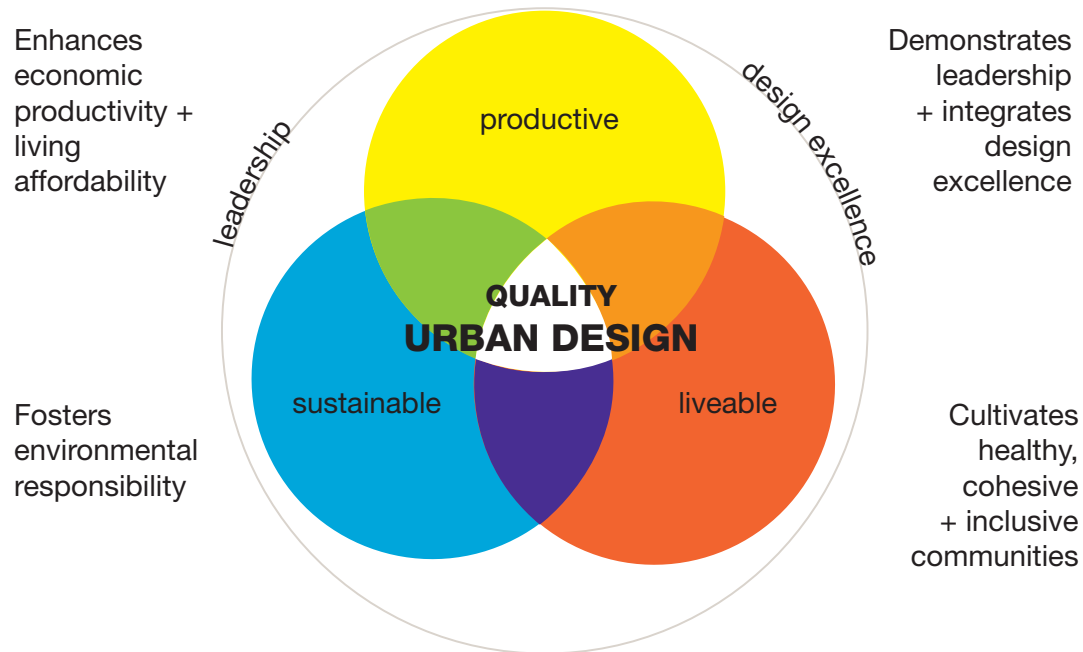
Enhances economic productivity + living affordability

leadership

productive

design excellence

Demonstrates leadership + integrates design excellence

QUALITY
URBAN DESIGN

sustainable

liveable

Fosters environmental responsibility

Cultivates healthy, cohesive + inclusive communities